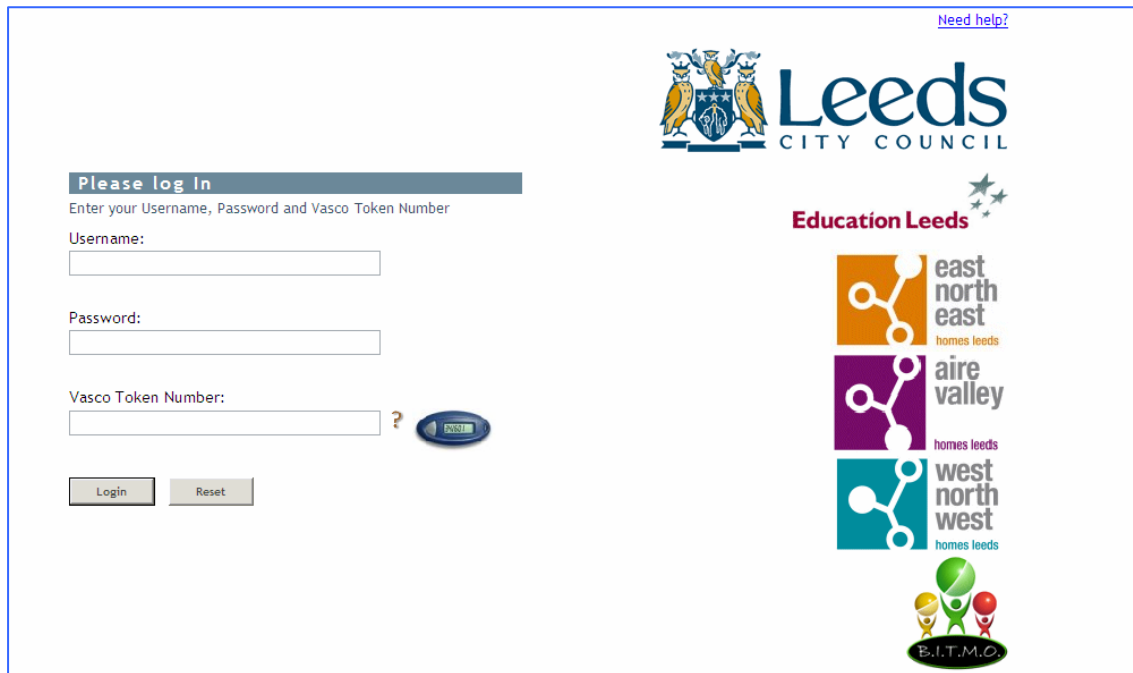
Need help?

Leeds CITY COUNCIL

Please log in

Enter your Username, Password and Vasco Token Number

Username:

Password:

Vasco Token Number:

?

Login

Reset

Education Leeds

east north east homes leeds

aire valley homes leeds

west north west homes leeds

B.I.T.M.O.